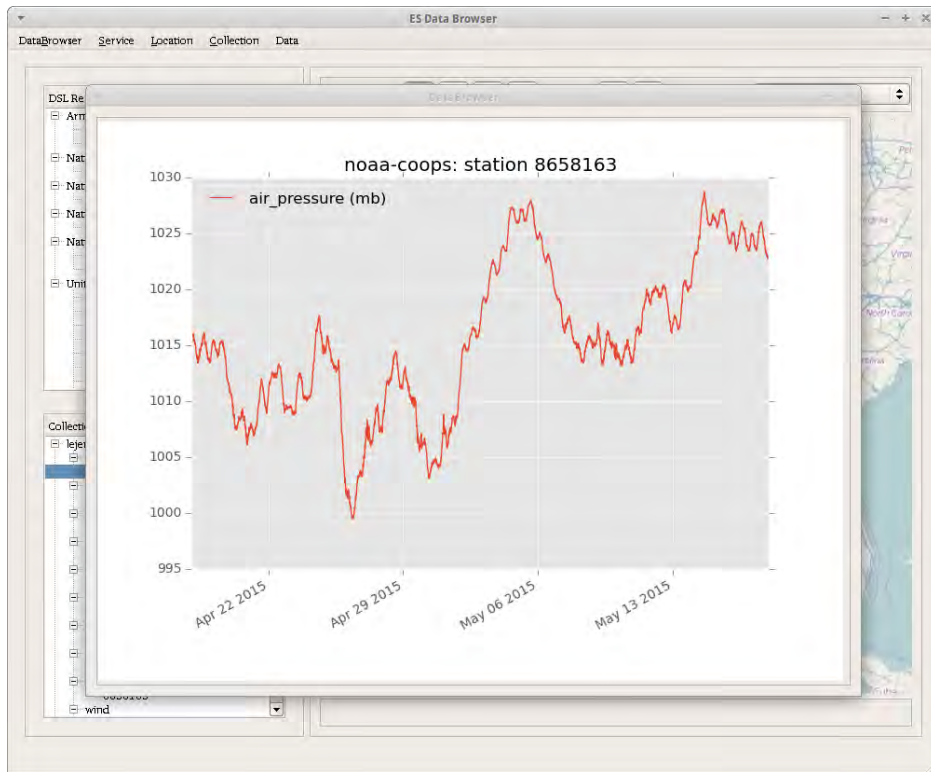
ES Data Browser

DataBrowser Service Location Collection Data

DSL Re
Arm
Nat
Nat
Nat
Nat
Unit

Collecti
lejer
wind

Data Browser

noaa-coops: station 8658163

air_pressure (mb)

1030
1025
1020
1015
1010
1005
1000
995

Apr 22 2015
Apr 29 2015
May 06 2015
May 13 2015

Virgi
North Caro